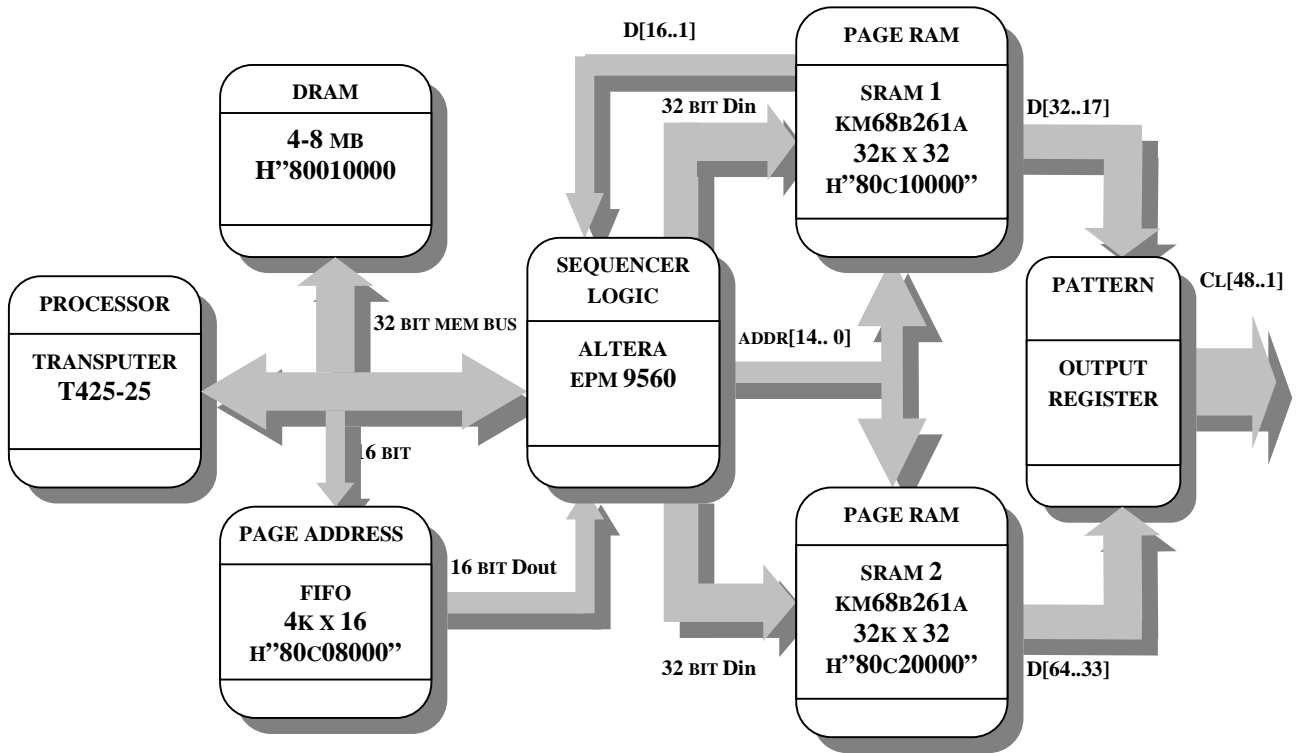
D[16..1]

PAGE RAM

SRAM 1
KM68B261A
32K X 32
H"80C10000"

32 BIT Din

D[32..17]

DRAM

4-8 MB
H"80010000

SEQUENCER LOGIC

ALTERA
EPM 9560

PATTERN

OUTPUT REGISTER

CL[48..1]

PROCESSOR

TRANSPUTER
T425-25

32 BIT MEM BUS

ADDR[14.. 0]

16 BIT

PAGE ADDRESS

FIFO
4K X 16
H"80C08000"

16 BIT Dout

PAGE RAM

SRAM 2
KM68B261A
32K X 32
H"80C20000"

32 BIT Din

D[64..33]